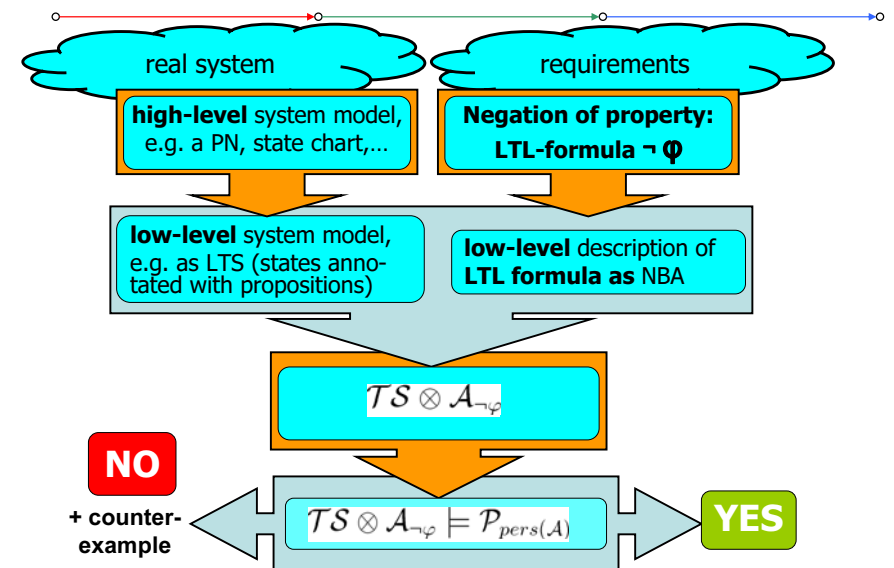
real system

requirements

**high-level** system model, e.g. a PN, state chart,…

**Negation of property: LTL-formula ¬ φ**

**low-level** system model, e.g. as LTS (states annotated with propositions)

**low-level** description of **LTL formula as** NBA

$\mathcal{TS} \otimes \mathcal{A}_{\neg\varphi}$

NO

+ counterexample

$\mathcal{TS} \otimes \mathcal{A}_{\neg\varphi} \models \mathcal{P}_{pers(\mathcal{A})}$

YES